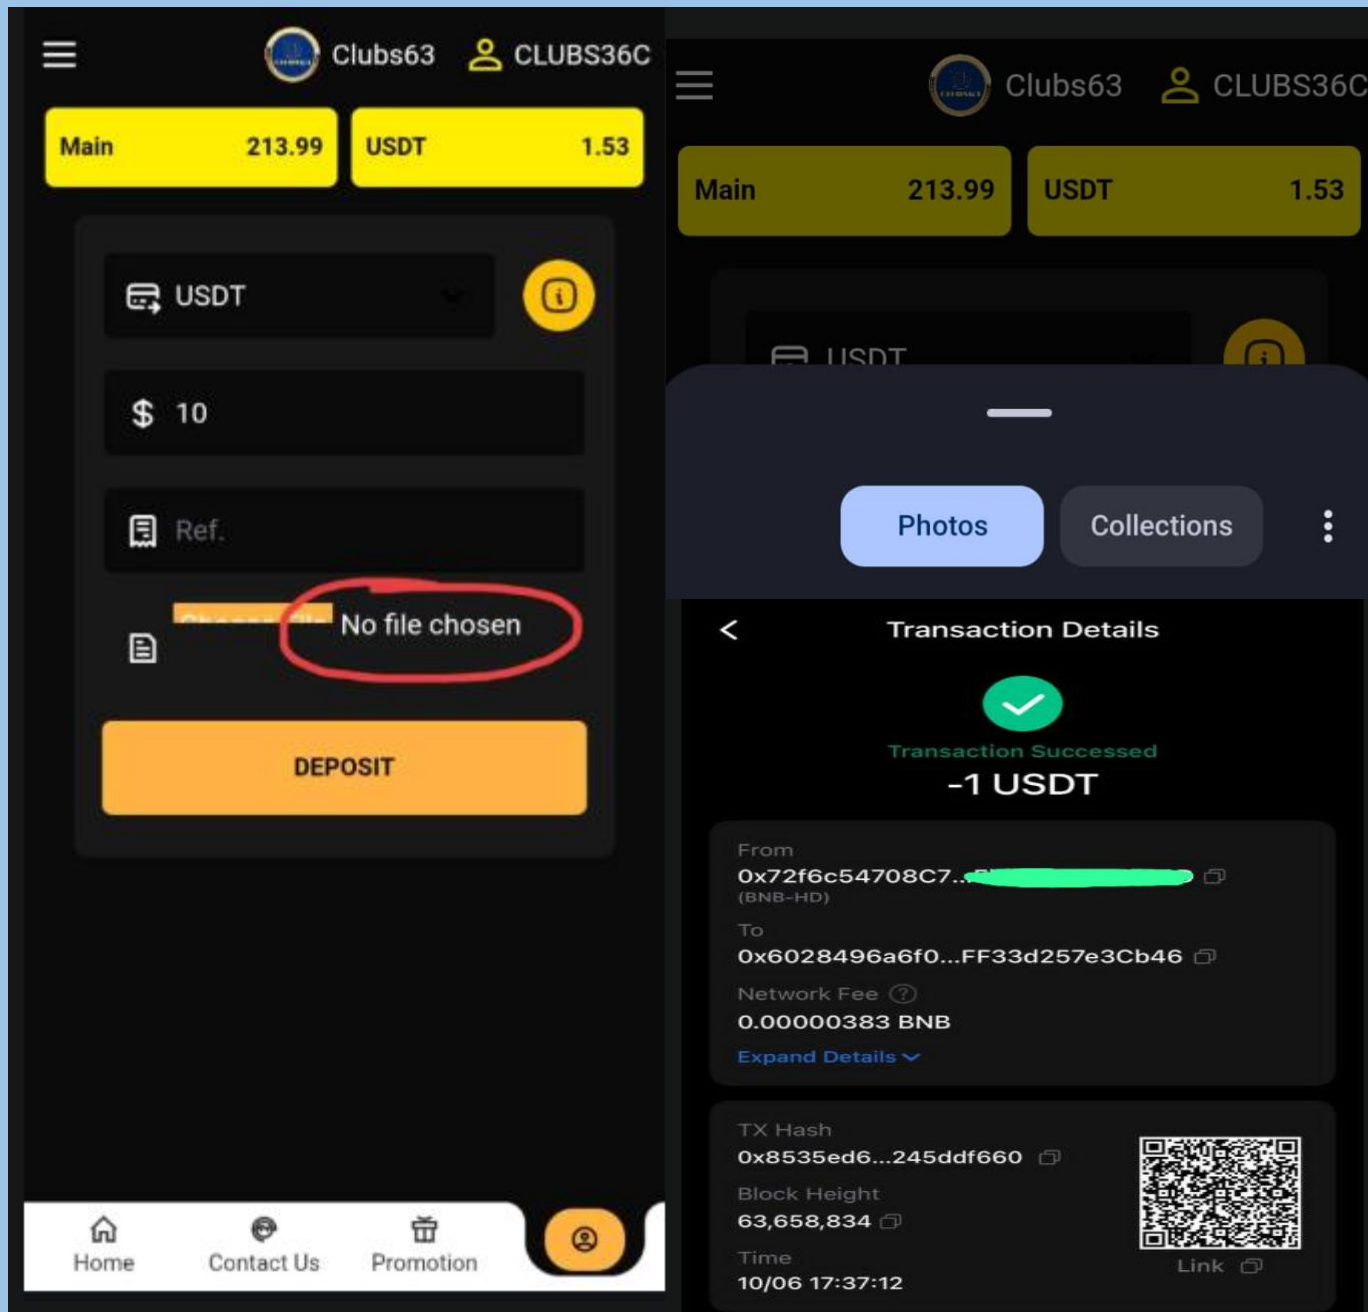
Clubs63 CLUBS36C

Main 213.99
USDT 1.53

USDT

$ 10

Ref.

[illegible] No file chosen

DEPOSIT

Home
Contact Us
Promotion

Clubs63 CLUBS36C

Main 213.99
USDT 1.53

USDT

Photos
Collections

<
Transaction Details

Transaction Successed
-1 USDT

From
0x72f6c54708C7..
(BNB-HD)
To
0x6028496a6f0...FF33d257e3Cb46
Network Fee
0.00000383 BNB
Expand Details

TX Hash
0x8535ed6...245ddf660
Block Height
63,658,834
Time
10/06 17:37:12
Link